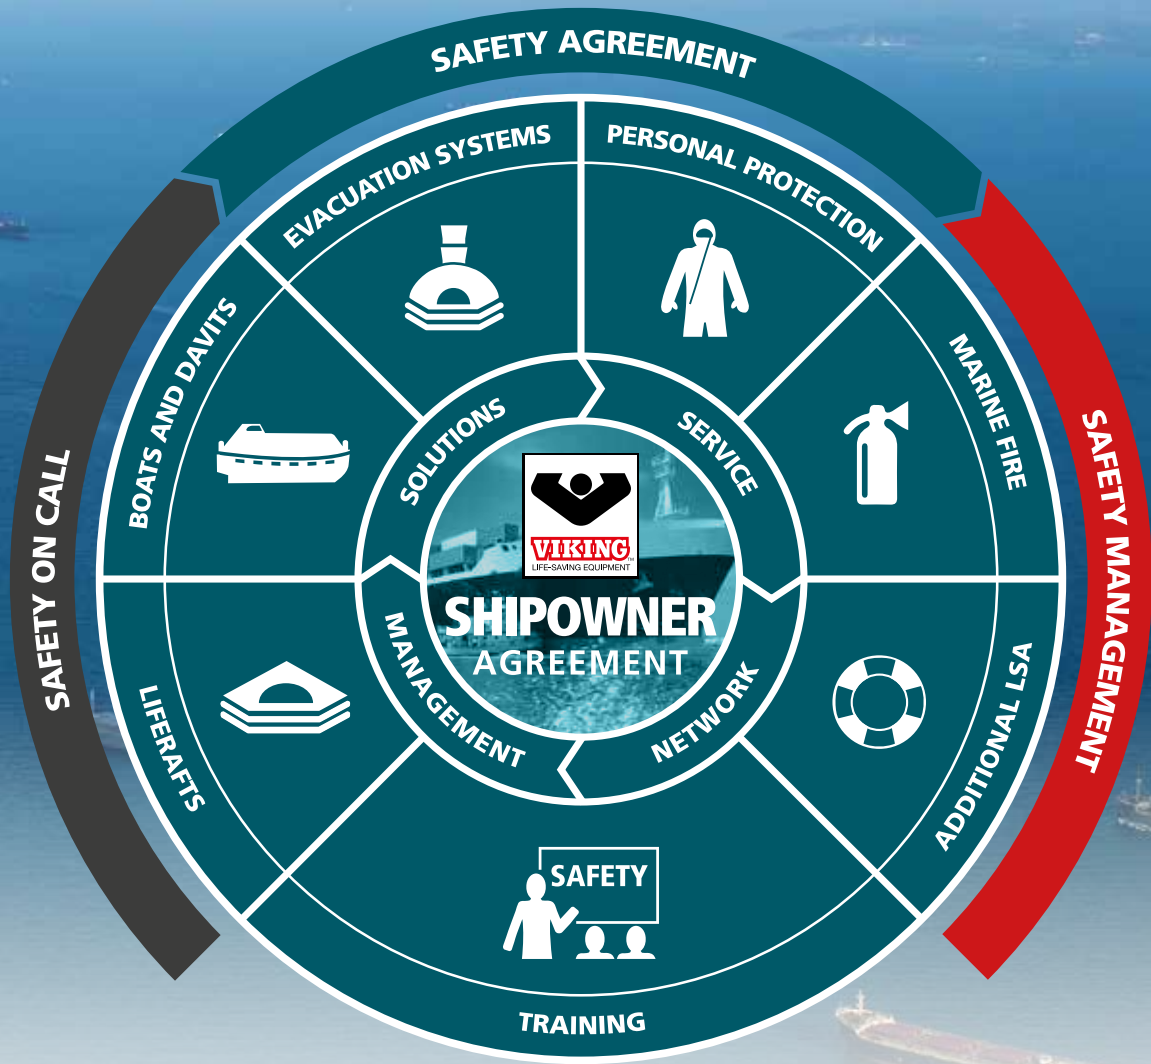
SAFETY AGREEMENT

SAFETY ON CALL

SAFETY MANAGEMENT

EVACUATION SYSTEMS

PERSONAL PROTECTION

BOATS AND DAVITS

MARINE FIRE

LIFERAFTS

ADDITIONAL LSA

TRAINING

SAFETY

SOLUTIONS

SERVICE

MANAGEMENT

NETWORK

VIKING
LIFE-SAVING EQUIPMENT

SHIPOWNER
AGREEMENT